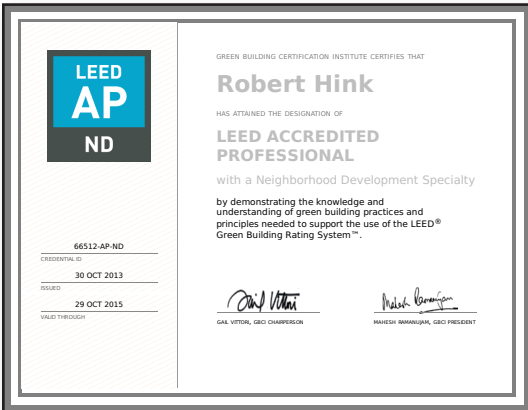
LEED
AP
ND

66512-AP-ND
CREDENTIAL ID

30 OCT 2013
ISSUED

29 OCT 2015
VALID THROUGH

GREEN BUILDING CERTIFICATION INSTITUTE CERTIFIES THAT

Robert Hink

HAS ATTAINED THE DESIGNATION OF

LEED ACCREDITED PROFESSIONAL

with a Neighborhood Development Specialty

by demonstrating the knowledge and understanding of green building practices and principles needed to support the use of the LEED® Green Building Rating System™.

Gail Vittori

GAIL VITTORI, GBCI CHAIRPERSON

Mahesh Ramanujam

MAHESH RAMANUJAM, GBCI PRESIDENT